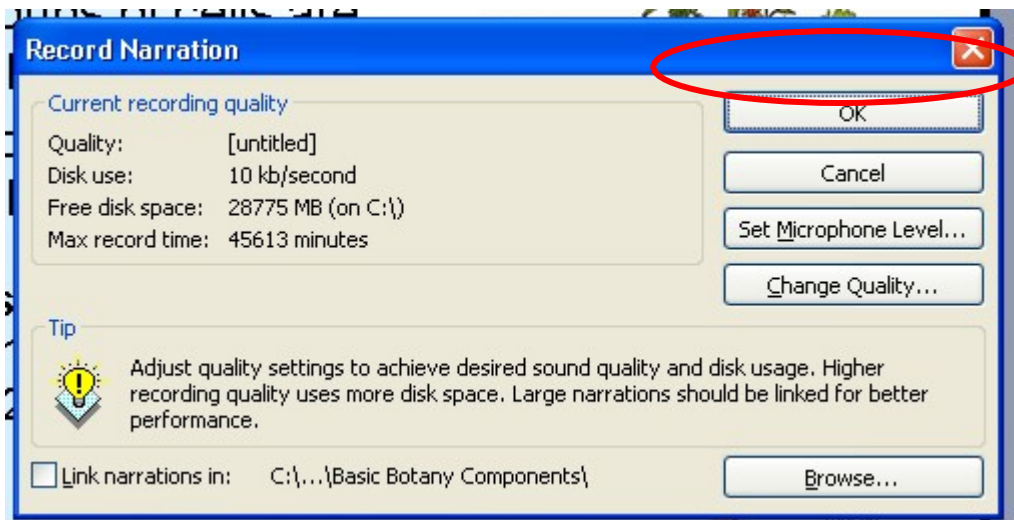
Record Narration

Current recording quality

Quality: [untitled]
Disk use: 10 kb/second
Free disk space: 28775 MB (on C:\)
Max record time: 45613 minutes

OK

Cancel

Set Microphone Level...

Change Quality...

Tip

Adjust quality settings to achieve desired sound quality and disk usage. Higher recording quality uses more disk space. Large narrations should be linked for better performance.

Link narrations in: C:\...\Basic Botany Components\

Browse...